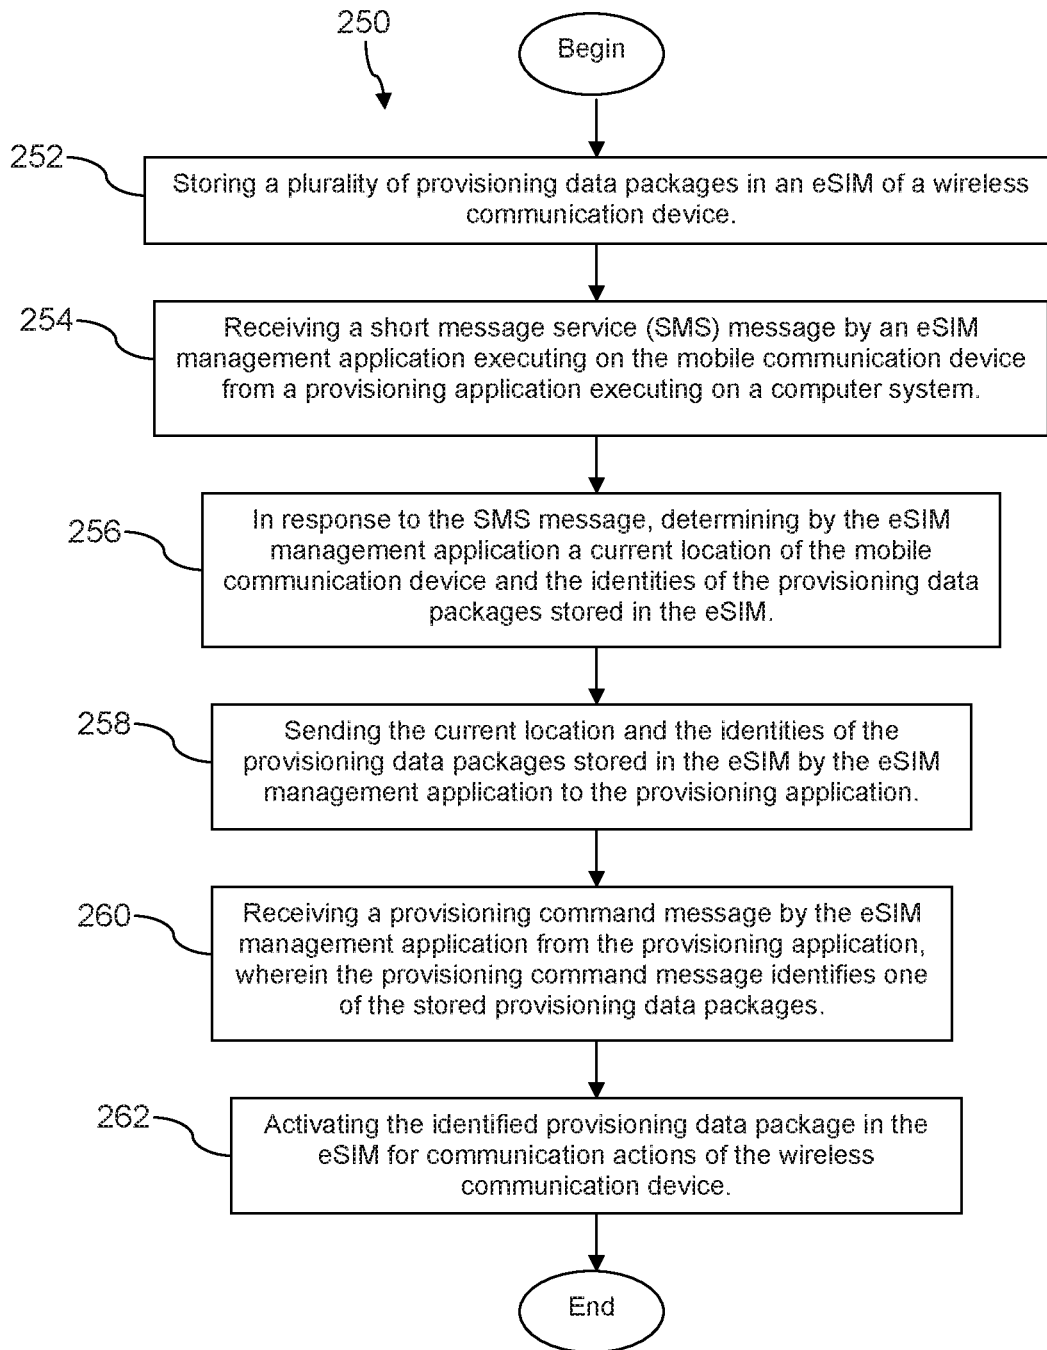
250

Begin

252 Storing a plurality of provisioning data packages in an eSIM of a wireless communication device.

254 Receiving a short message service (SMS) message by an eSIM management application executing on the mobile communication device from a provisioning application executing on a computer system.

256 In response to the SMS message, determining by the eSIM management application a current location of the mobile communication device and the identities of the provisioning data packages stored in the eSIM.

258 Sending the current location and the identities of the provisioning data packages stored in the eSIM by the eSIM management application to the provisioning application.

260 Receiving a provisioning command message by the eSIM management application from the provisioning application, wherein the provisioning command message identifies one of the stored provisioning data packages.

262 Activating the identified provisioning data package in the eSIM for communication actions of the wireless communication device.

End